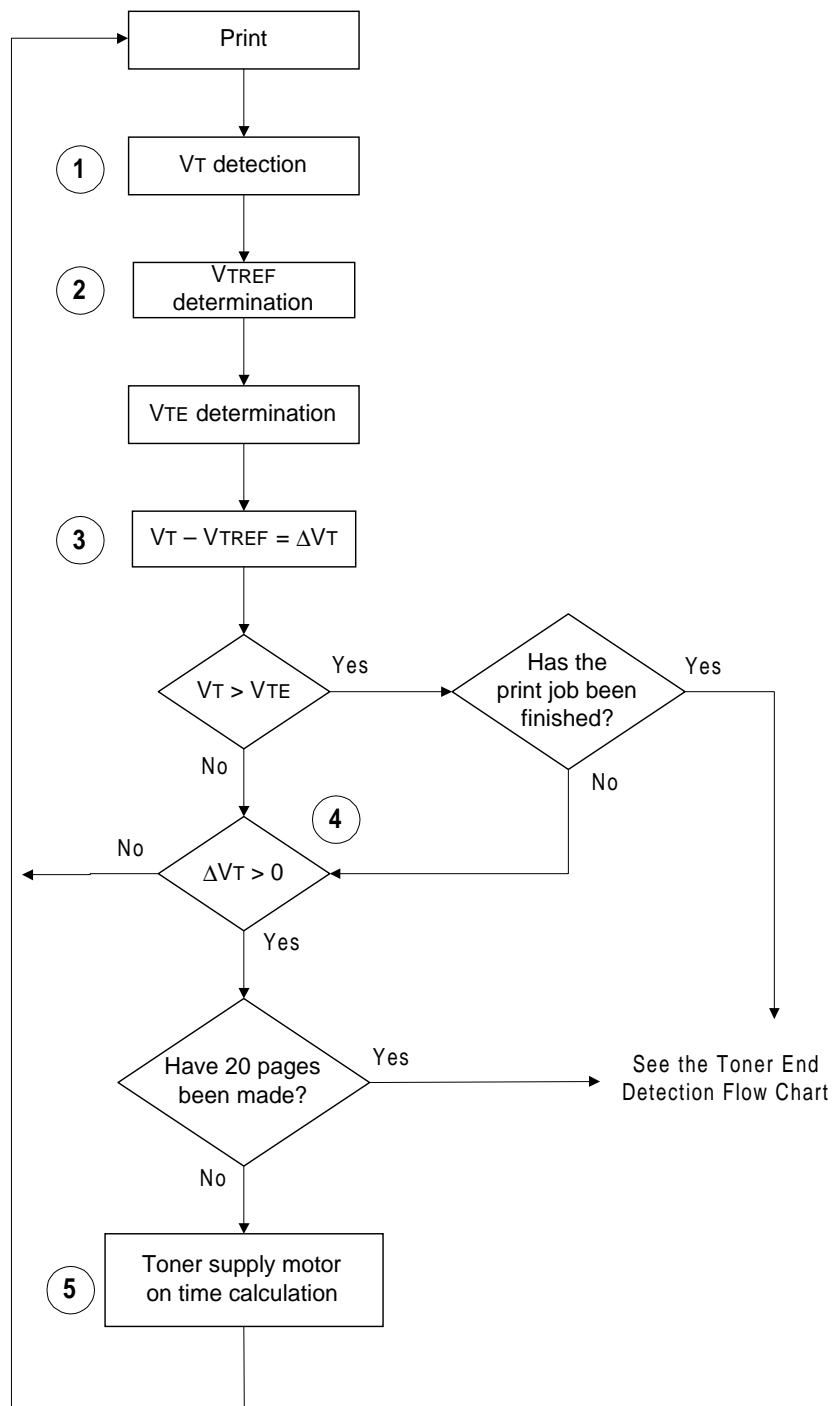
Print

1

VT detection

2

VTREF determination

VTE determination

3

$V_T - V_{TREF} = \Delta V_T$

$V_T > V_{TE}$

Yes

Has the print job been finished?

Yes

No

No

4

No

$\Delta V_T > 0$

Yes

Have 20 pages been made?

Yes

See the Toner End Detection Flow Chart

No

5

Toner supply motor on time calculation